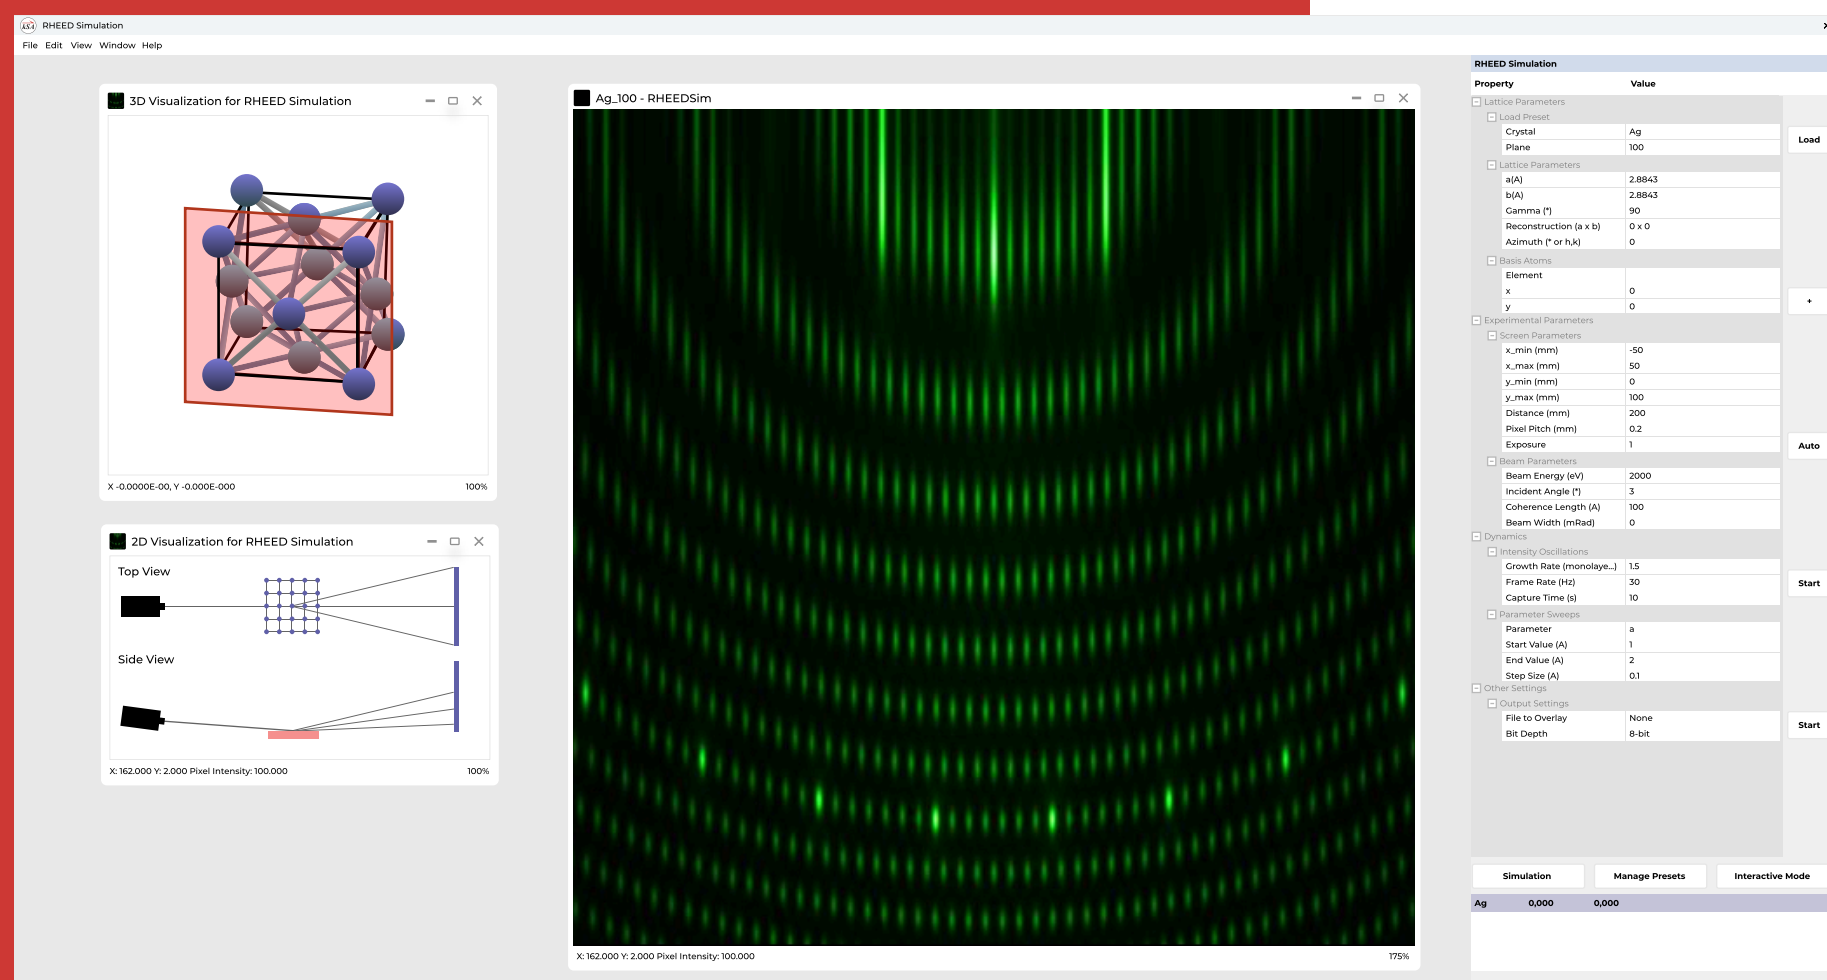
RHEED Simulation
File Edit View Window Help

3D Visualization for RHEED Simulation
X -0.0000E-00, Y -0.000E-000
100%

2D Visualization for RHEED Simulation
Top View
Side View
X: 162.000 Y: 2.000 Pixel Intensity: 100.000
100%

Ag_100 - RHEEDSim
X: 162.000 Y: 2.000 Pixel Intensity: 100.000
175%

RHEED Simulation

| Property | Value |
|---|---|
| Lattice Parameters | |
| Load Preset | |
| Crystal | Ag |
| Plane | 100 |
| Lattice Parameters | |
| a(A) | 2.8843 |
| b(A) | 2.8843 |
| Gamma (°) | 90 |
| Reconstruction (a x b) | 0 x 0 |
| Azimuth (° or h,k) | 0 |
| Basis Atoms | |
| Element | |
| x | 0 |
| y | 0 |
| Experimental Parameters | |
| Screen Parameters | |
| x_min (mm) | -50 |
| x_max (mm) | 50 |
| y_min (mm) | 0 |
| y_max (mm) | 100 |
| Distance (mm) | 200 |
| Pixel Pitch (mm) | 0.2 |
| Exposure | 1 |
| Beam Parameters | |
| Beam Energy (eV) | 2000 |
| Incident Angle (°) | 3 |
| Coherence Length (A) | 100 |
| Beam Width (mRad) | 0 |
| Dynamics | |
| Intensity Oscillations | |
| Growth Rate (monolaye...) | 1.5 |
| Frame Rate (Hz) | 30 |
| Capture Time (s) | 10 |
| Parameter Sweeps | |
| Parameter | a |
| Start Value (A) | 1 |
| End Value (A) | 2 |
| Step Size (A) | 0.1 |
| Other Settings | |
| Output Settings | |
| File to Overlay | None |
| Bit Depth | 8-bit |

Load
+
Auto
Start
Start

Simulation
Manage Presets
Interactive Mode

Ag 0,000 0,000